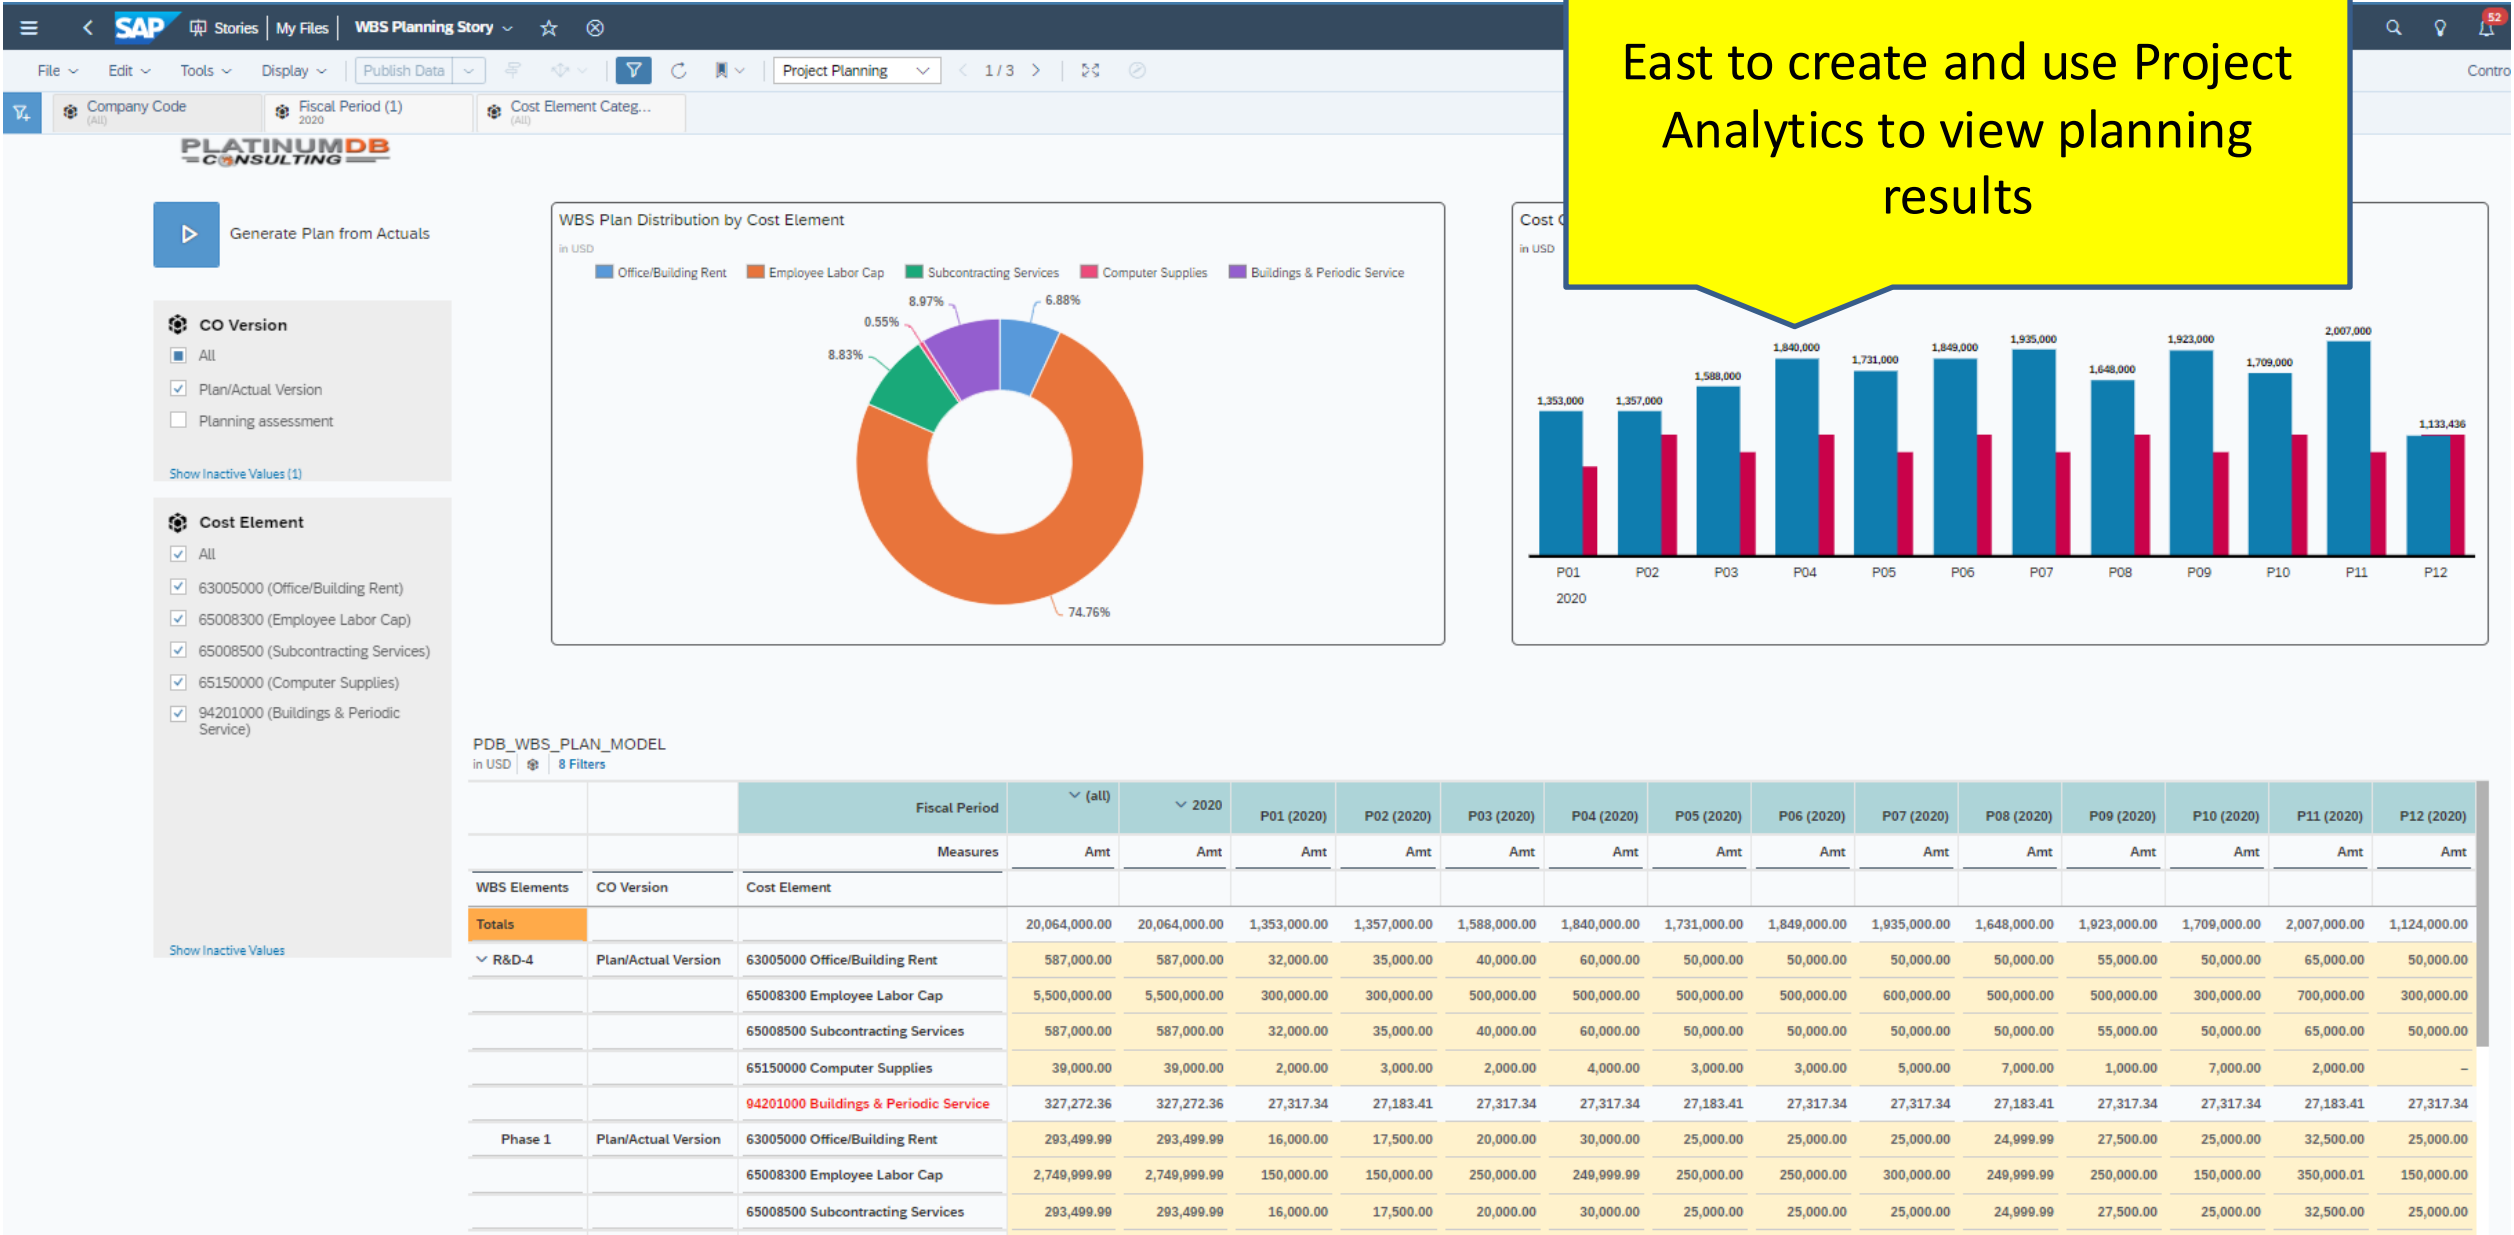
SAP Stories | My Files | WBS Planning Story

File Edit Tools Display Publish Data Project Planning 1 / 3 Contro

Company Code (All) Fiscal Period (1) 2020 Cost Element Categ... (All)

PLATINUMDB CONSULTING

East to create and use Project Analytics to view planning results

Generate Plan from Actuals

CO Version
All
Plan/Actual Version
Planning assessment
Show Inactive Values (1)

Cost Element
All
63005000 (Office/Building Rent)
65008300 (Employee Labor Cap)
65008500 (Subcontracting Services)
65150000 (Computer Supplies)
94201000 (Buildings & Periodic Service)

Show Inactive Values

WBS Plan Distribution by Cost Element
in USD
Office/Building Rent Employee Labor Cap Subcontracting Services Computer Supplies Buildings & Periodic Service
8.97% 6.88% 0.55% 8.83% 74.76%

Cost
in USD
1,353,000 1,357,000 1,588,000 1,840,000 1,731,000 1,849,000 1,935,000 1,648,000 1,923,000 1,709,000 2,007,000 1,133,436
P01 P02 P03 P04 P05 P06 P07 P08 P09 P10 P11 P12
2020

PDB_WBS_PLAN_MODEL
in USD 8 Filters

| | | Fiscal Period | (all) | 2020 | P01 (2020) | P02 (2020) | P03 (2020) | P04 (2020) | P05 (2020) | P06 (2020) | P07 (2020) | P08 (2020) | P09 (2020) | P10 (2020) | P11 (2020) | P12 (2020) |
|---|---|---|---|---|---|---|---|---|---|---|---|---|---|---|---|---|
| | | Measures | Amt | Amt | Amt | Amt | Amt | Amt | Amt | Amt | Amt | Amt | Amt | Amt | Amt | Amt |
| WBS Elements | CO Version | Cost Element | | | | | | | | | | | | | | |
| Totals | | | 20,064,000.00 | 20,064,000.00 | 1,353,000.00 | 1,357,000.00 | 1,588,000.00 | 1,840,000.00 | 1,731,000.00 | 1,849,000.00 | 1,935,000.00 | 1,648,000.00 | 1,923,000.00 | 1,709,000.00 | 2,007,000.00 | 1,124,000.00 |
| R&D-4 | Plan/Actual Version | 63005000 Office/Building Rent | 587,000.00 | 587,000.00 | 32,000.00 | 35,000.00 | 40,000.00 | 60,000.00 | 50,000.00 | 50,000.00 | 50,000.00 | 50,000.00 | 55,000.00 | 50,000.00 | 65,000.00 | 50,000.00 |
| | | 65008300 Employee Labor Cap | 5,500,000.00 | 5,500,000.00 | 300,000.00 | 300,000.00 | 500,000.00 | 500,000.00 | 500,000.00 | 500,000.00 | 600,000.00 | 500,000.00 | 500,000.00 | 300,000.00 | 700,000.00 | 300,000.00 |
| | | 65008500 Subcontracting Services | 587,000.00 | 587,000.00 | 32,000.00 | 35,000.00 | 40,000.00 | 60,000.00 | 50,000.00 | 50,000.00 | 50,000.00 | 50,000.00 | 55,000.00 | 50,000.00 | 65,000.00 | 50,000.00 |
| | | 65150000 Computer Supplies | 39,000.00 | 39,000.00 | 2,000.00 | 3,000.00 | 2,000.00 | 4,000.00 | 3,000.00 | 3,000.00 | 5,000.00 | 7,000.00 | 1,000.00 | 7,000.00 | 2,000.00 | – |
| | | 94201000 Buildings & Periodic Service | 327,272.36 | 327,272.36 | 27,317.34 | 27,183.41 | 27,317.34 | 27,317.34 | 27,183.41 | 27,317.34 | 27,317.34 | 27,183.41 | 27,317.34 | 27,317.34 | 27,183.41 | 27,317.34 |
| Phase 1 | Plan/Actual Version | 63005000 Office/Building Rent | 293,499.99 | 293,499.99 | 16,000.00 | 17,500.00 | 20,000.00 | 30,000.00 | 25,000.00 | 25,000.00 | 25,000.00 | 24,999.99 | 27,500.00 | 25,000.00 | 32,500.00 | 25,000.00 |
| | | 65008300 Employee Labor Cap | 2,749,999.99 | 2,749,999.99 | 150,000.00 | 150,000.00 | 250,000.00 | 249,999.99 | 250,000.00 | 250,000.00 | 300,000.00 | 249,999.99 | 250,000.00 | 150,000.00 | 350,000.01 | 150,000.00 |
| | | 65008500 Subcontracting Services | 293,499.99 | 293,499.99 | 16,000.00 | 17,500.00 | 20,000.00 | 30,000.00 | 25,000.00 | 25,000.00 | 25,000.00 | 24,999.99 | 27,500.00 | 25,000.00 | 32,500.00 | 25,000.00 |